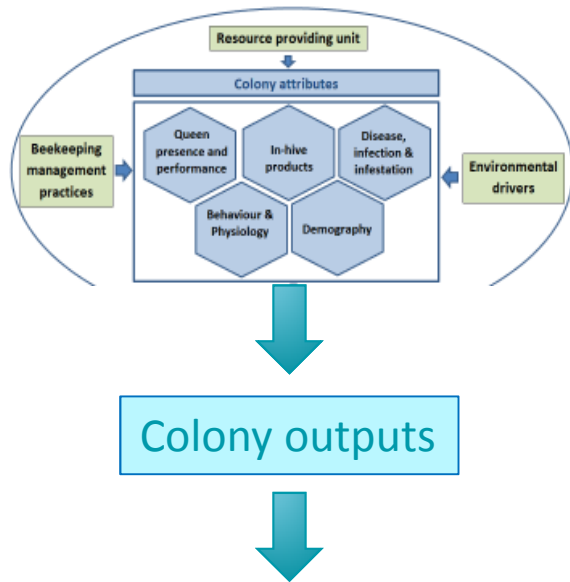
Resource providing unit

Colony attributes

Beekeeping management practices

Queen presence and performance

In-hive products

Disease, infection & infestation

Environmental drivers

Behaviour & Physiology

Demography

Colony outputs